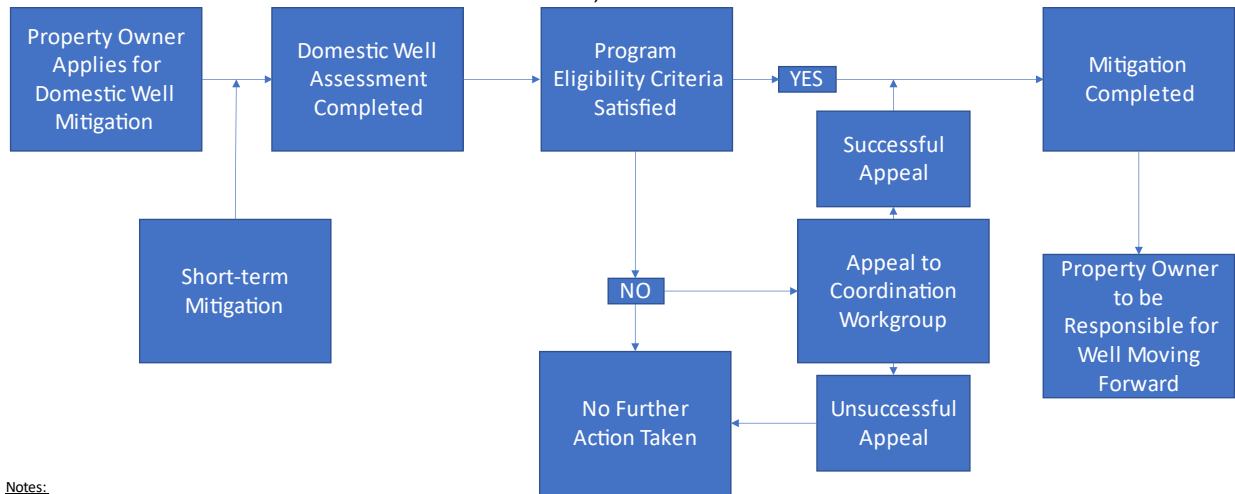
Property Owner Applies for Domestic Well Mitigation

Domestic Well Assessment Completed

Program Eligibility Criteria Satisfied

YES

Mitigation Completed

Successful Appeal

Short-term Mitigation

NO

Appeal to Coordination Workgroup

Property Owner to be Responsible for Well Moving Forward

No Further Action Taken

Unsuccessful Appeal

Notes: